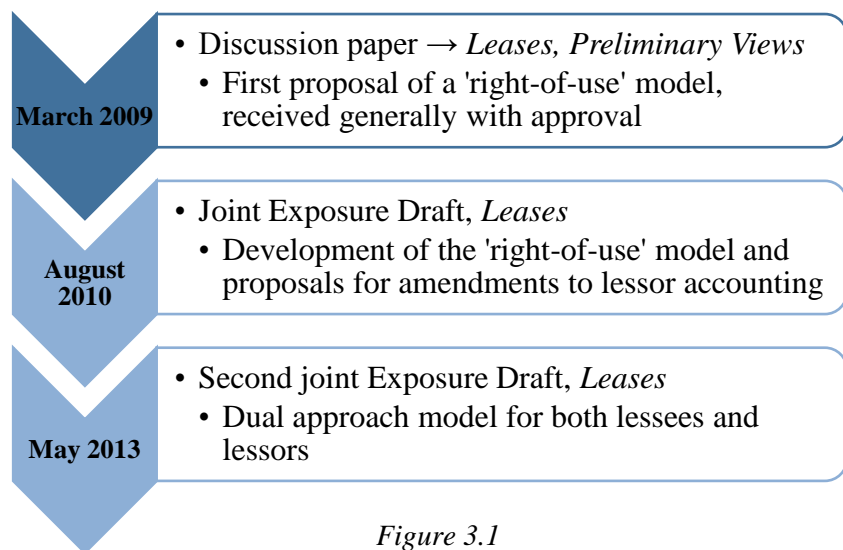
March 2009

• Discussion paper → *Leases, Preliminary Views*
  • First proposal of a 'right-of-use' model, received generally with approval

August 2010

• Joint Exposure Draft, *Leases*
  • Development of the 'right-of-use' model and proposals for amendments to lessor accounting

May 2013

• Second joint Exposure Draft, *Leases*
  • Dual approach model for both lessees and lessors

*Figure 3.1*